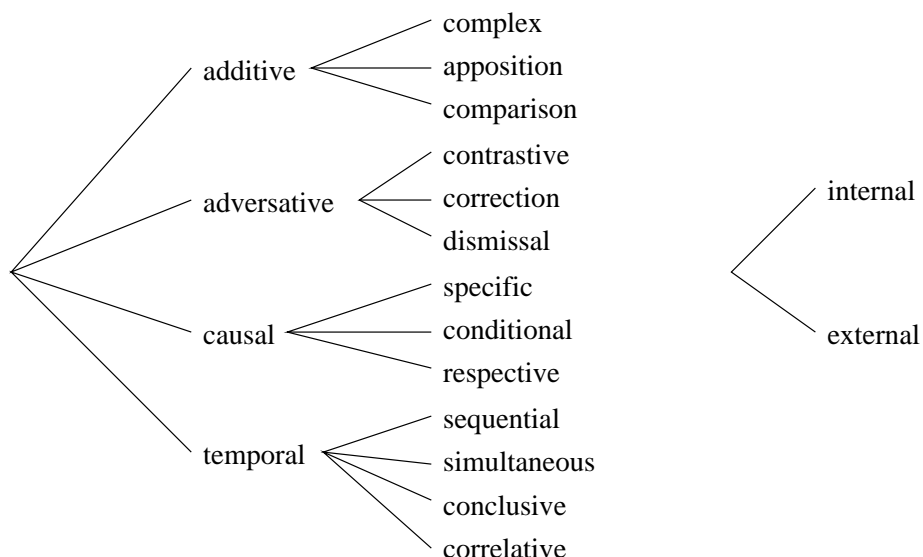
additive
complex
apposition
comparison

adversative
contrastive
correction
dismissal

causal
specific
conditional
respective

temporal
sequential
simultaneous
conclusive
correlative

internal
external